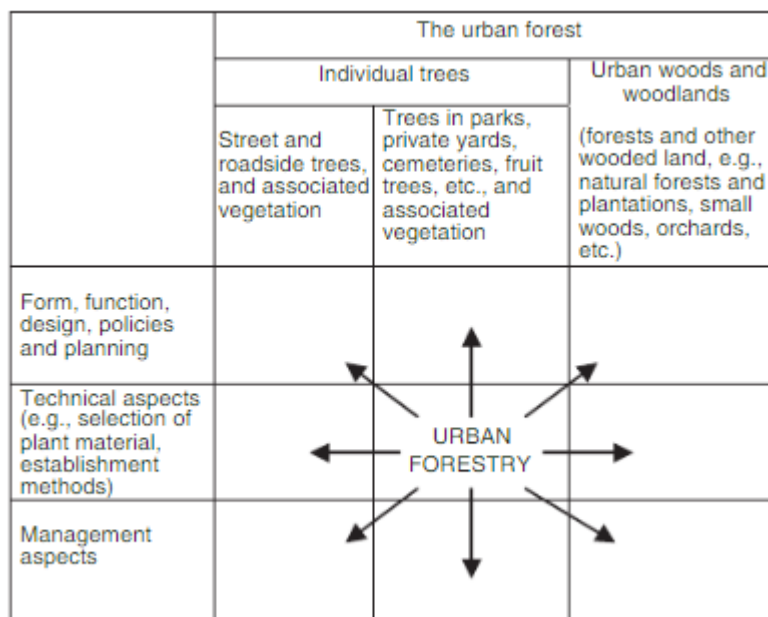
| | The urban forest | | |
|---|---|---|---|
| | Individual trees | | Urban woods and woodlands |
| | Street and roadside trees, and associated vegetation | Trees in parks, private yards, cemeteries, fruit trees, etc., and associated vegetation | (forests and other wooded land, e.g., natural forests and plantations, small woods, orchards, etc.) |
| Form, function, design, policies and planning | | | |
| Technical aspects (e.g., selection of plant material, establishment methods) | | URBAN FORESTRY | |
| Management aspects | | | |